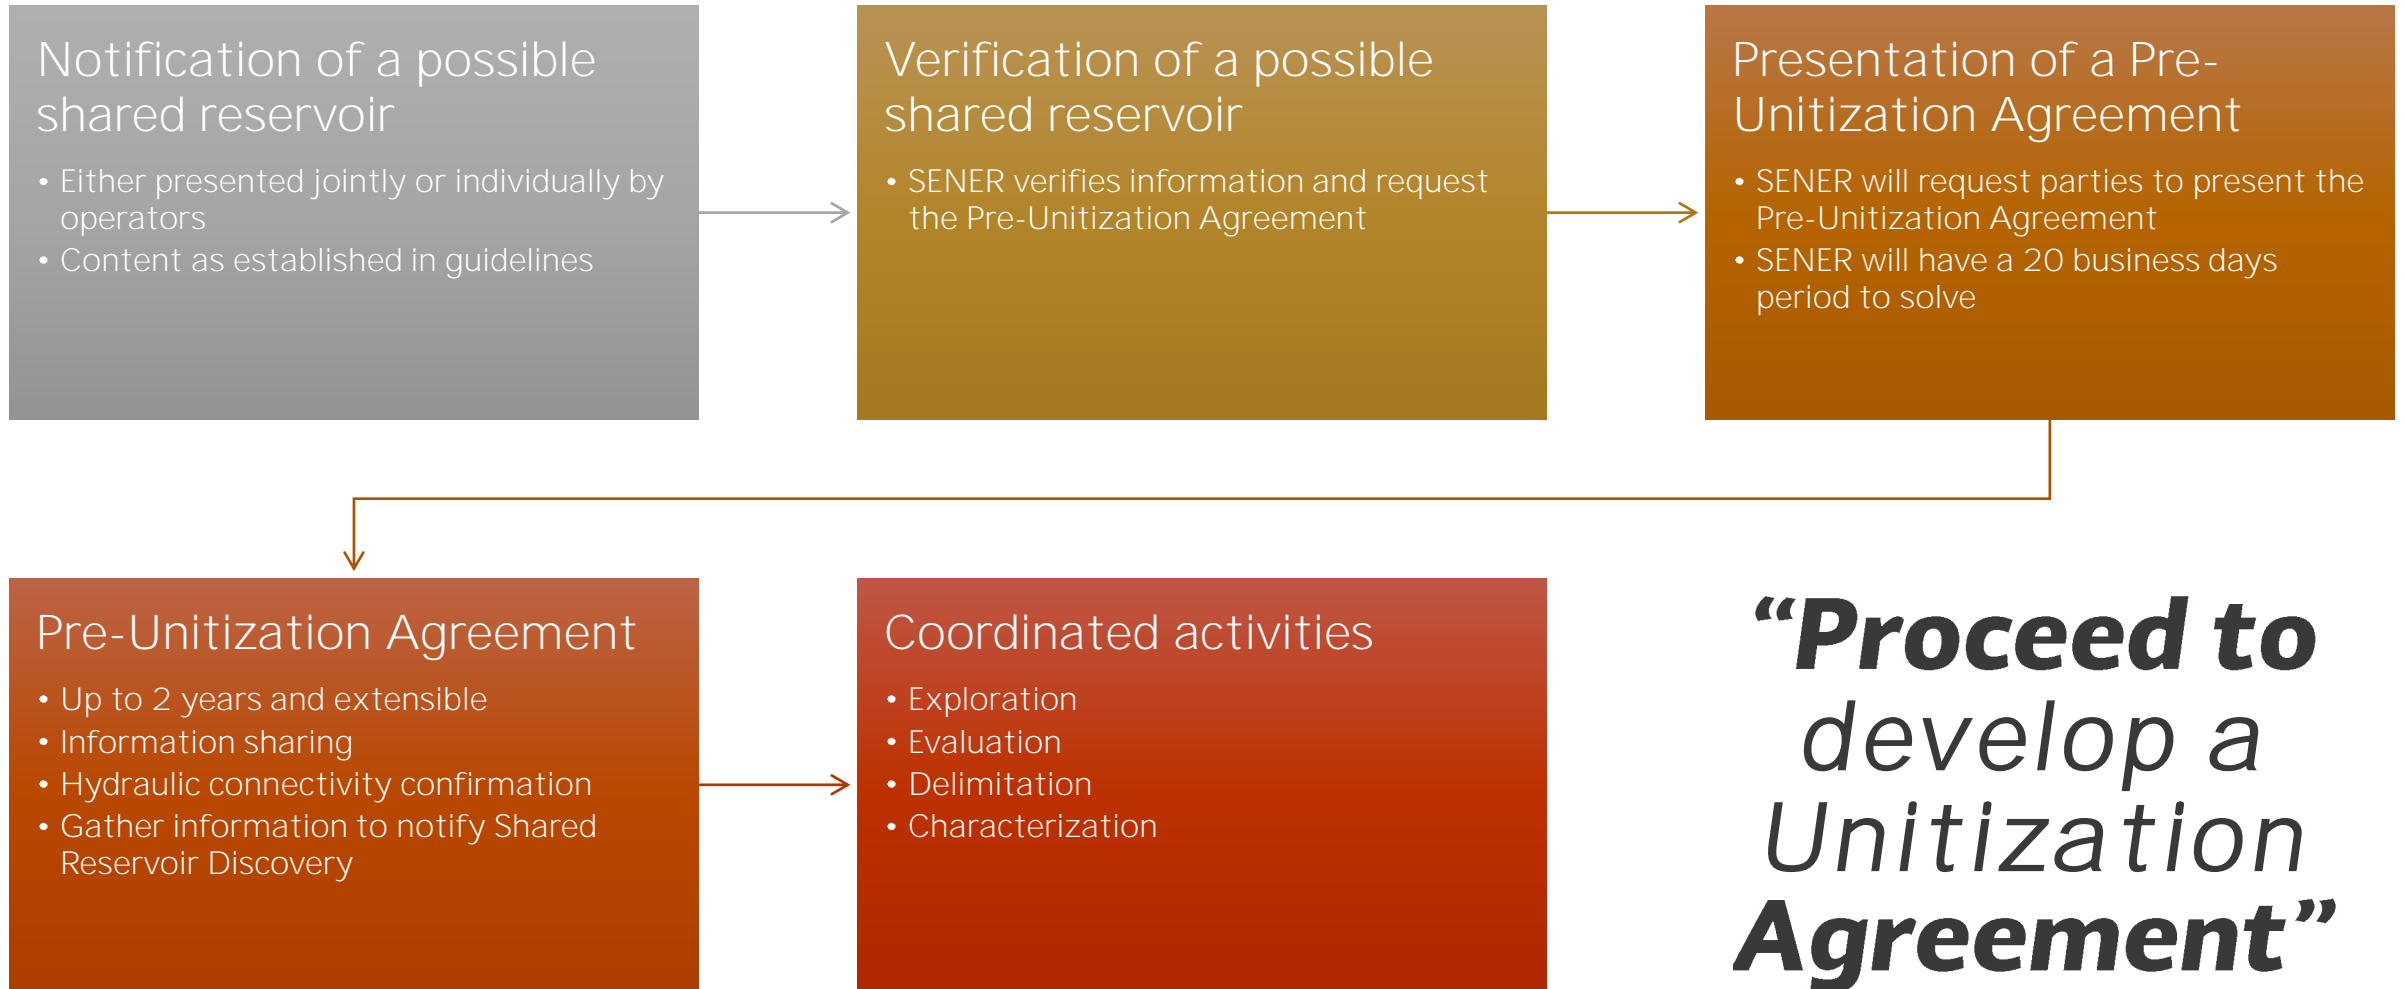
Notification of a possible shared reservoir

• Either presented jointly or individually by operators
• Content as established in guidelines

Verification of a possible shared reservoir

• SENER verifies information and request the Pre-Unitization Agreement

Presentation of a Pre-Unitization Agreement

• SENER will request parties to present the Pre-Unitization Agreement
• SENER will have a 20 business days period to solve

Pre-Unitization Agreement

• Up to 2 years and extensible
• Information sharing
• Hydraulic connectivity confirmation
• Gather information to notify Shared Reservoir Discovery

Coordinated activities

• Exploration
• Evaluation
• Delimitation
• Characterization

“Proceed to develop a Unitization Agreement”